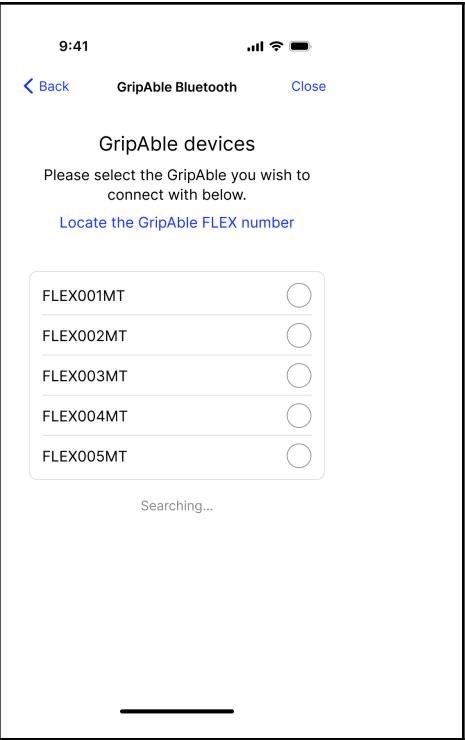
9:41

Back GripAble Bluetooth Close

GripAble devices

Please select the GripAble you wish to connect with below.

Locate the GripAble FLEX number

FLEX001MT
FLEX002MT
FLEX003MT
FLEX004MT
FLEX005MT

Searching...